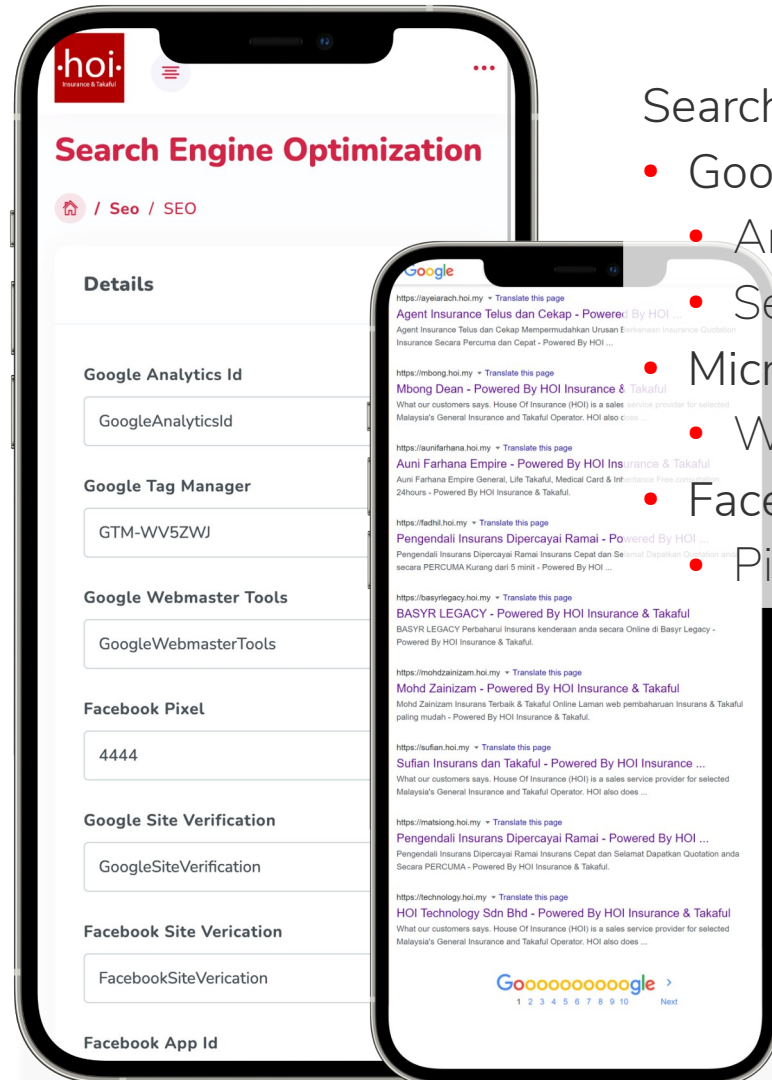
·hoi·
Insurance & Takaful

Search Engine Optimization

/ Seo / SEO

Details

Google Analytics Id
GoogleAnalyticsId

Google Tag Manager
GTM-WV5ZWJ

Google Webmaster Tools
GoogleWebmasterTools

Facebook Pixel
4444

Google Site Verification
GoogleSiteVerification

Facebook Site Verication
FacebookSiteVerication

Facebook App Id

Google

https://ayeiarach.hoi.my ▾ Translate this page
Agent Insurance Telus dan Cekap - Powered By HOI ...
Agent Insurance Telus dan Cekap Mempermudahkan Urusan Berkenaan Insurance Quotation Insurance Secara Percuma dan Cepat - Powered By HOI ...

https://mbong.hoi.my ▾ Translate this page
Mbong Dean - Powered By HOI Insurance & Takaful
What our customers says. House Of Insurance (HOI) is a sales service provider for selected Malaysia's General Insurance and Takaful Operator. HOI also does ...

https://aunifarhana.hoi.my ▾ Translate this page
Auni Farhana Empire - Powered By HOI Insurance & Takaful
Auni Farhana Empire General, Life Takaful, Medical Card & Inheritance Free consultation 24hours - Powered By HOI Insurance & Takaful.

https://fadhil.hoi.my ▾ Translate this page
Pengendali Insurans Dipercayai Ramai - Powered By HOI ...
Pengendali Insurans Dipercayai Ramai Insurans Cepat dan Selamat Dapatkan Quotation anda secara PERCUMA Kurang dari 5 minit - Powered By HOI ...

https://basyrlegacy.hoi.my ▾ Translate this page
BASYR LEGACY - Powered By HOI Insurance & Takaful
BASYR LEGACY Perbaharui Insurans kenderaan anda secara Online di Basyr Legacy - Powered By HOI Insurance & Takaful.

https://mohdzainizam.hoi.my ▾ Translate this page
Mohd Zainizam - Powered By HOI Insurance & Takaful
Mohd Zainizam Insurans Terbaik & Takaful Online Laman web pembaharuan Insurans & Takaful paling mudah - Powered By HOI Insurance & Takaful.

https://sufian.hoi.my ▾ Translate this page
Sufian Insurans dan Takaful - Powered By HOI Insurance ...
What our customers says. House Of Insurance (HOI) is a sales service provider for selected Malaysia's General Insurance and Takaful Operator. HOI also does ...

https://matsiong.hoi.my ▾ Translate this page
Pengendali Insurans Dipercayai Ramai - Powered By HOI ...
Pengendali Insurans Dipercayai Ramai Insurans Cepat dan Selamat Dapatkan Quotation anda Secara PERCUMA - Powered By HOI Insurance & Takaful.

https://technology.hoi.my ▾ Translate this page
HOI Technology Sdn Bhd - Powered By HOI Insurance & Takaful
What our customers says. House Of Insurance (HOI) is a sales service provider for selected Malaysia's General Insurance and Takaful Operator. HOI also does ...

Goooooooooogle >
1 2 3 4 5 6 7 8 9 10 Next

Search
• Goo
• A
• Se
• Micr
• W
• Face
• Pi